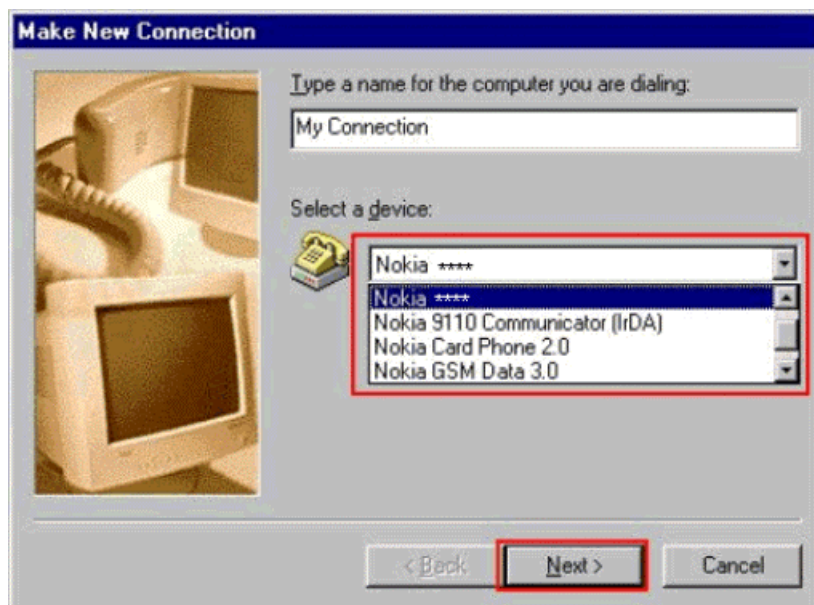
Make New Connection

Type a name for the computer you are dialing:

My Connection

Select a device:

Nokia ****

Nokia ****
Nokia 9110 Communicator (IrDA)
Nokia Card Phone 2.0
Nokia GSM Data 3.0

< Back

Next >

Cancel